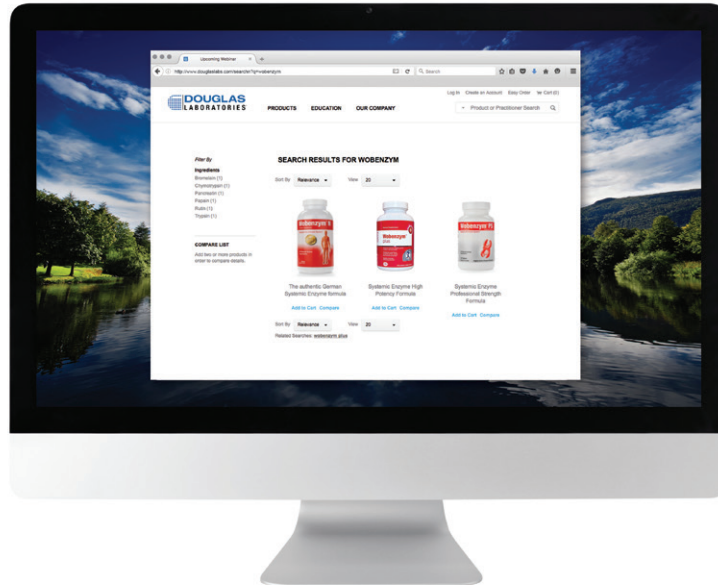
Upcoming Webinar

http://www.douglaslabs.com/search?q=wobenzym

Search

Log In Create an Account Easy Order Cart (0)

DOUGLAS LABORATORIES

PRODUCTS EDUCATION OUR COMPANY

Product or Practitioner Search

Filter By

Ingredients
Bromelain (1)
Chymotrypsin (1)
Pancreatin (1)
Papain (1)
Rutin (1)
Trypsin (1)

COMPARE LIST

Add two or more products in order to compare details.

SEARCH RESULTS FOR WOBENZYM

Sort By Relevance View 20

Wobenzym N

The authentic German Systemic Enzyme formula

Add to Cart Compare

Wobenzym PS

Systemic Enzyme High Potency Formula

Add to Cart Compare

Wobenzym PS

Systemic Enzyme Professional Strength Formula

Add to Cart Compare

Sort By Relevance View 20

Related Searches: wobenzym plus